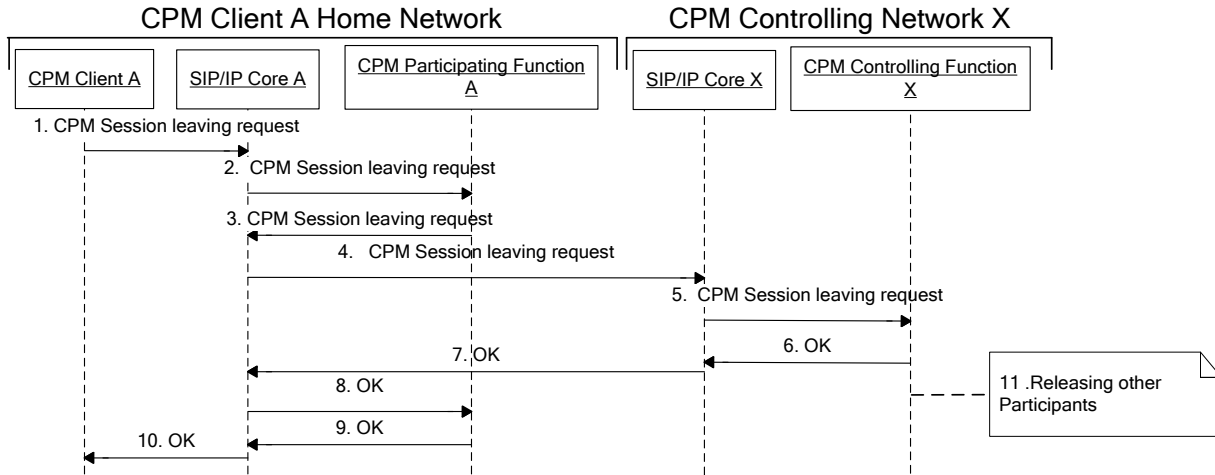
CPM Client A Home Network

CPM Controlling Network X

CPM Client A

SIP/IP Core A

CPM Participating Function A

SIP/IP Core X

CPM Controlling Function X

1. CPM Session leaving request

2. CPM Session leaving request

3. CPM Session leaving request

4. CPM Session leaving request

5. CPM Session leaving request

6. OK

7. OK

8. OK

9. OK

10. OK

11 .Releasing other Participants